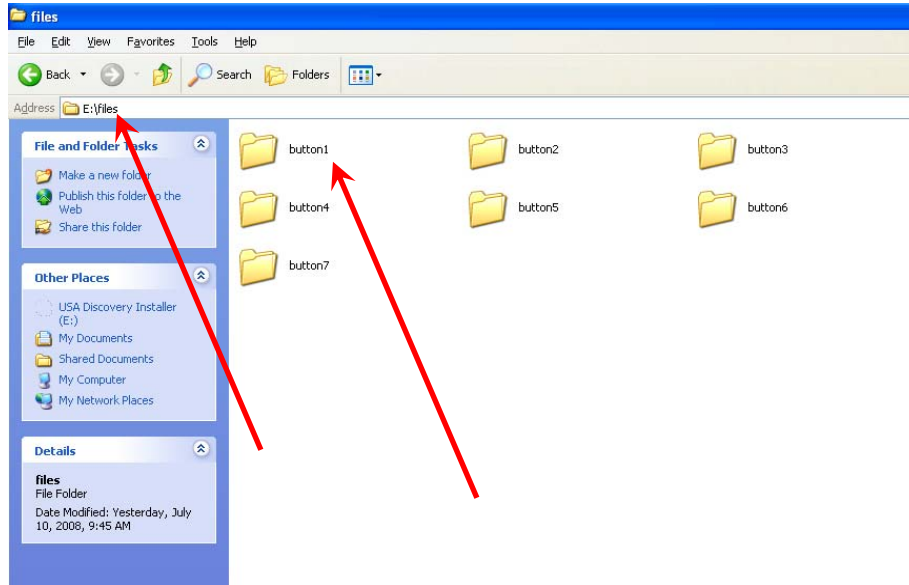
files

File Edit View Favorites Tools Help

Back Search Folders

Address E:\files

File and Folder Tasks

Make a new folder
Publish this folder to the Web
Share this folder

Other Places

USA Discovery Installer (E:)
My Documents
Shared Documents
My Computer
My Network Places

Details

files
File Folder
Date Modified: Yesterday, July 10, 2008, 9:45 AM

button1
button2
button3
button4
button5
button6
button7